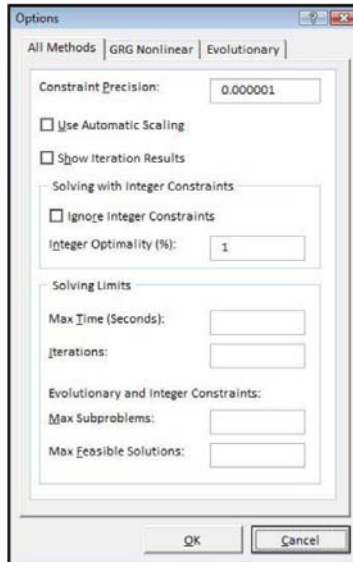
Options

All Methods | GRG Nonlinear | Evolutionary

Constraint Precision: 0.000001

Use Automatic Scaling

Show Iteration Results

Solving with Integer Constraints

Ignore Integer Constraints

Integer Optimality (%): 1

Solving Limits

Max Time (Seconds):

Iterations:

Evolutionary and Integer Constraints:

Max Subproblems:

Max Feasible Solutions:

OK

Cancel